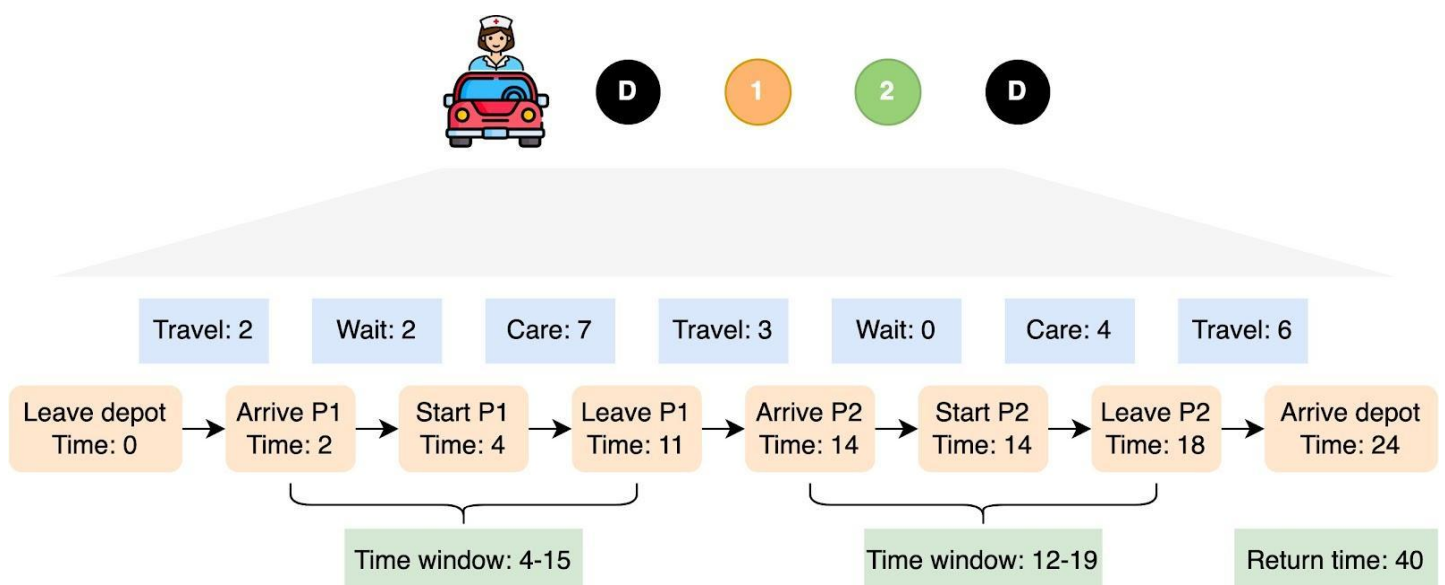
D 1 2 D

Travel: 2
Wait: 2
Care: 7
Travel: 3
Wait: 0
Care: 4
Travel: 6

Leave depot Time: 0
Arrive P1 Time: 2
Start P1 Time: 4
Leave P1 Time: 11
Arrive P2 Time: 14
Start P2 Time: 14
Leave P2 Time: 18
Arrive depot Time: 24

Time window: 4-15
Time window: 12-19
Return time: 40